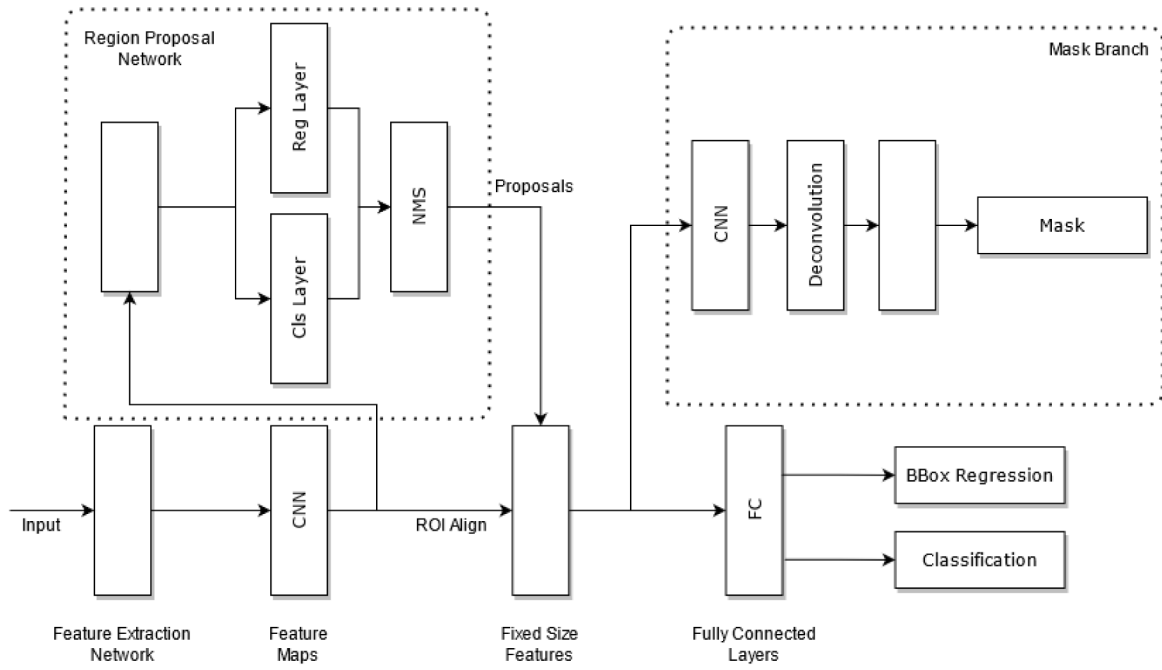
Region Proposal Network

Reg Layer

Cls Layer

NMS

Proposals

Mask Branch

CNN

Deconvolution

Mask

Input

CNN

ROI Align

FC

BBox Regression

Classification

Feature Extraction Network

Feature Maps

Fixed Size Features

Fully Connected Layers